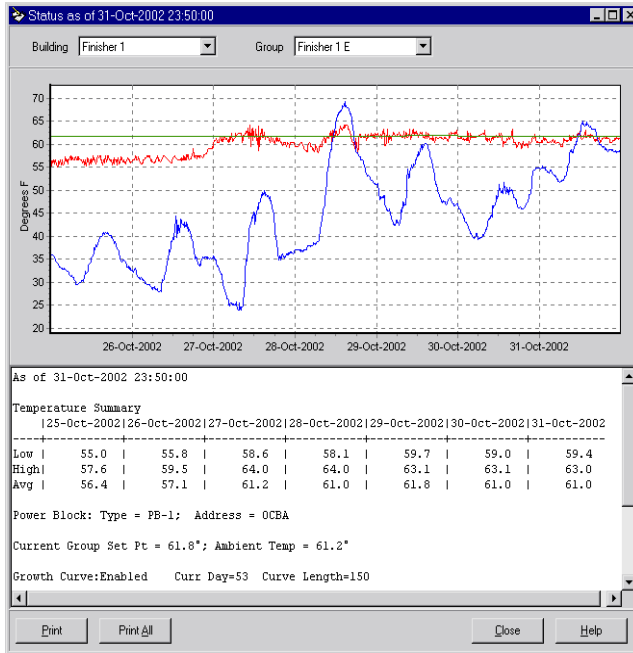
Status as of 31-Oct-2002 23:50:00

Building Finisher 1

Group Finisher 1 E

70
65
60
55
50
45
40
35
30
25
20

Degrees F

26-Oct-2002 27-Oct-2002 28-Oct-2002 29-Oct-2002 30-Oct-2002 31-Oct-2002

As of 31-Oct-2002 23:50:00

Temperature Summary

| | 25-Oct-2002 | 26-Oct-2002 | 27-Oct-2002 | 28-Oct-2002 | 29-Oct-2002 | 30-Oct-2002 | 31-Oct-2002 |
|---|---|---|---|---|---|---|---|
| Low | 55.0 | 55.8 | 58.6 | 58.1 | 59.7 | 59.0 | 59.4 |
| High | 57.6 | 59.5 | 64.0 | 64.0 | 63.1 | 63.1 | 63.0 |
| Avg | 56.4 | 57.1 | 61.2 | 61.0 | 61.8 | 61.0 | 61.0 |

Power Block: Type = PB-1; Address = OCBA

Current Group Set Pt = 61.8°; Ambient Temp = 61.2°

Growth Curve:Enabled Curr Day=53 Curve Length=150

Print Print All Close Help